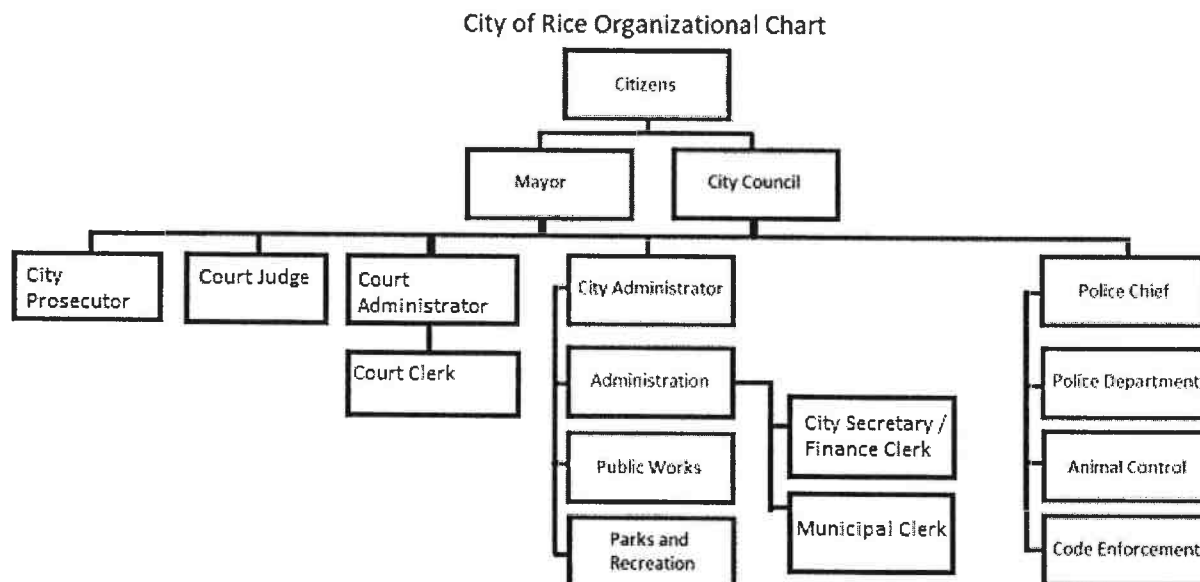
City of Rice Organizational Chart

Citizens

Mayor

City Council

City Prosecutor

Court Judge

Court Administrator

Court Clerk

City Administrator

Administration

Public Works

Parks and Recreation

City Secretary / Finance Clerk

Municipal Clerk

Police Chief

Police Department

Animal Control

Code Enforcement